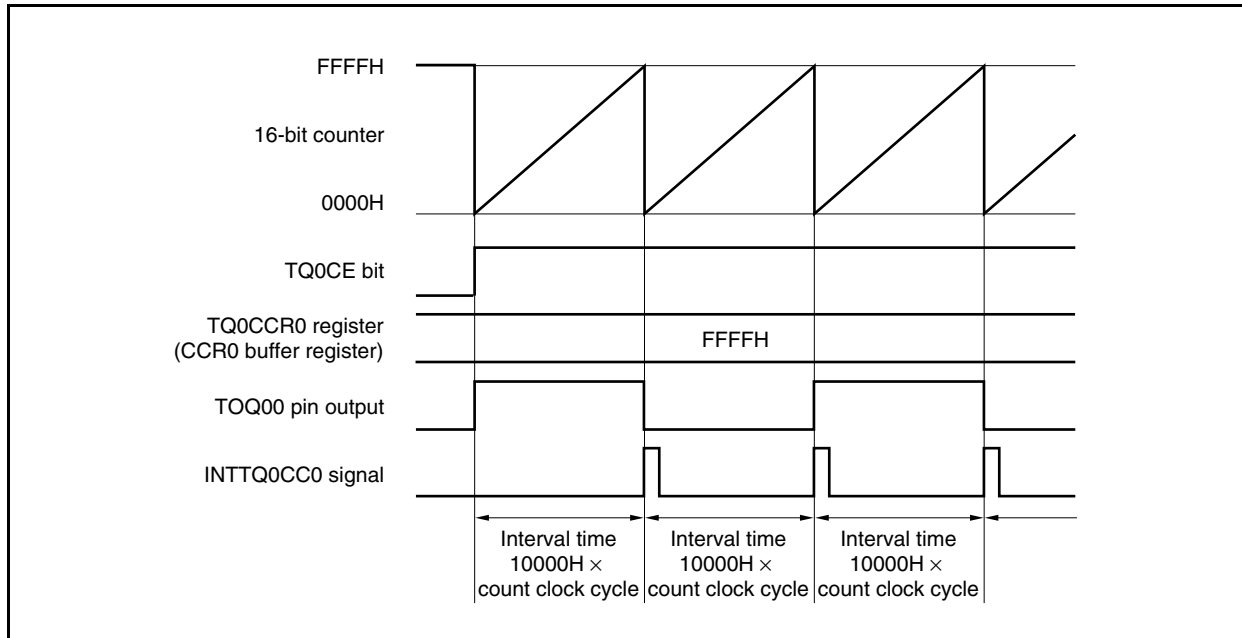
FFFFH

16-bit counter

0000H

TQ0CE bit

TQ0CCR0 register
(CCR0 buffer register)

FFFFH

TOQ00 pin output

INTTQ0CC0 signal

Interval time
10000H $\times$
count clock cycle

Interval time
10000H $\times$
count clock cycle

Interval time
10000H $\times$
count clock cycle